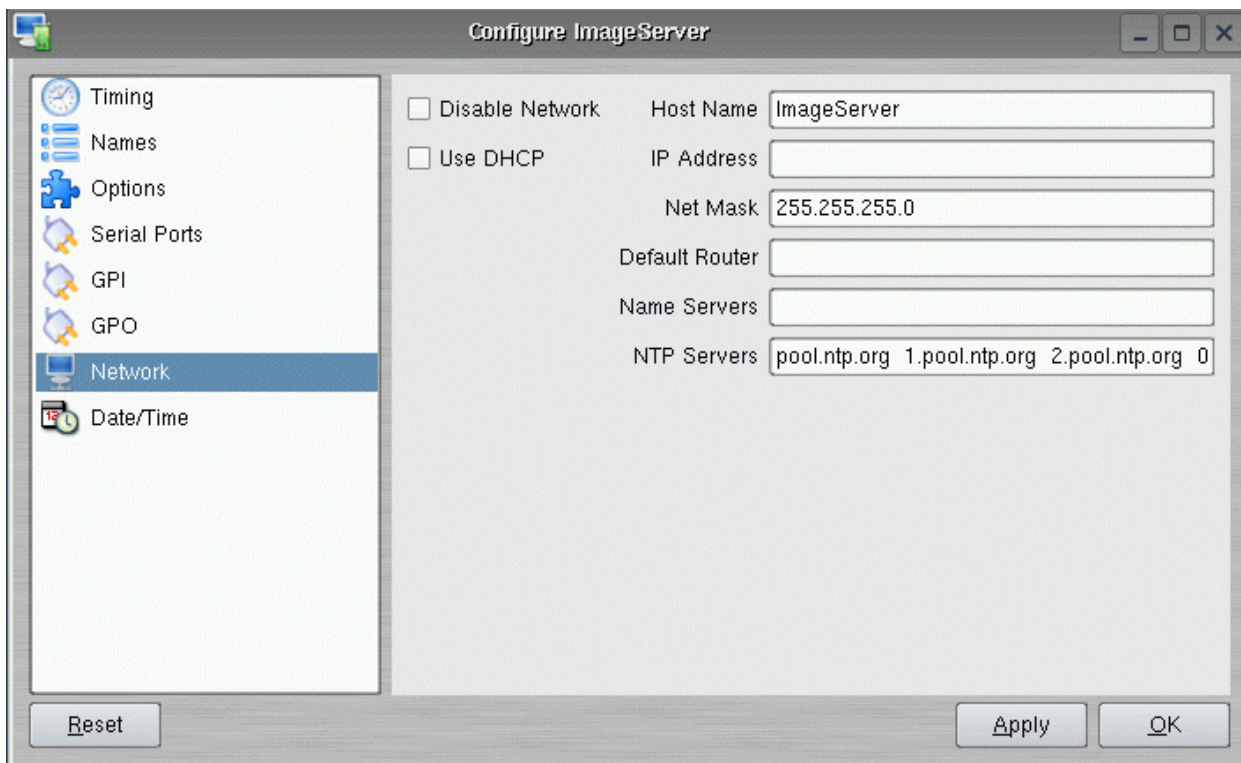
Configure ImageServer

Timing
Names
Options
Serial Ports
GPI
GPO
Network
Date/Time

Disable Network
Use DHCP

Host Name ImageServer
IP Address
Net Mask 255.255.255.0
Default Router
Name Servers
NTP Servers pool.ntp.org 1.pool.ntp.org 2.pool.ntp.org 0

Reset
Apply
OK